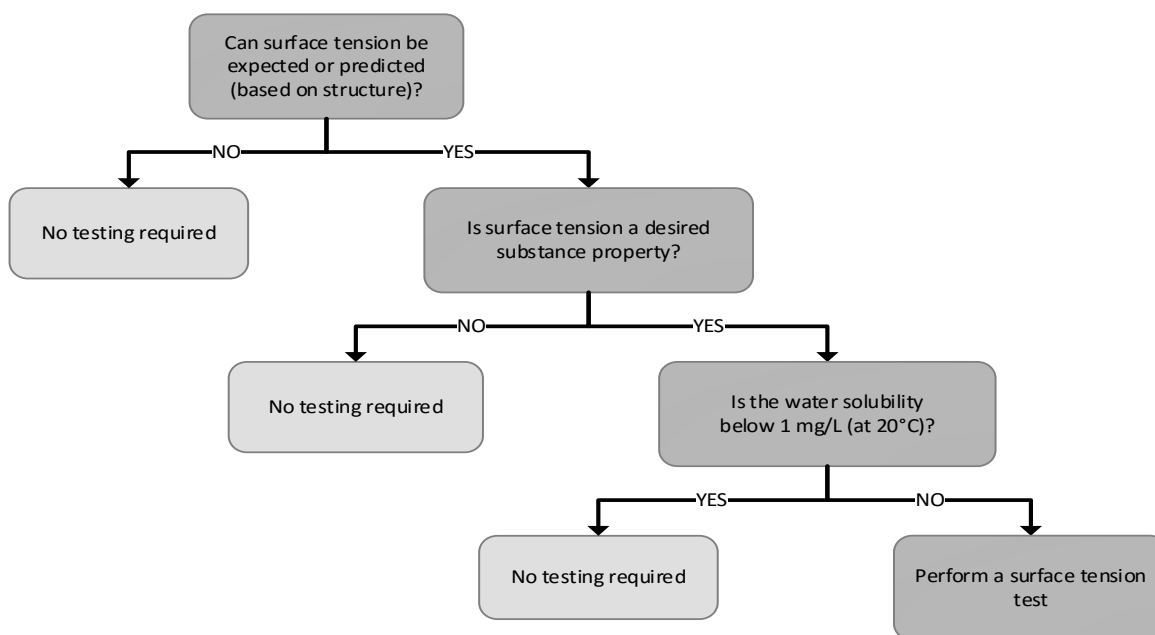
Can surface tension be expected or predicted (based on structure)?

NO

YES

No testing required

Is surface tension a desired substance property?

NO

YES

No testing required

Is the water solubility below 1 mg/L (at 20°C)?

YES

NO

No testing required

Perform a surface tension test